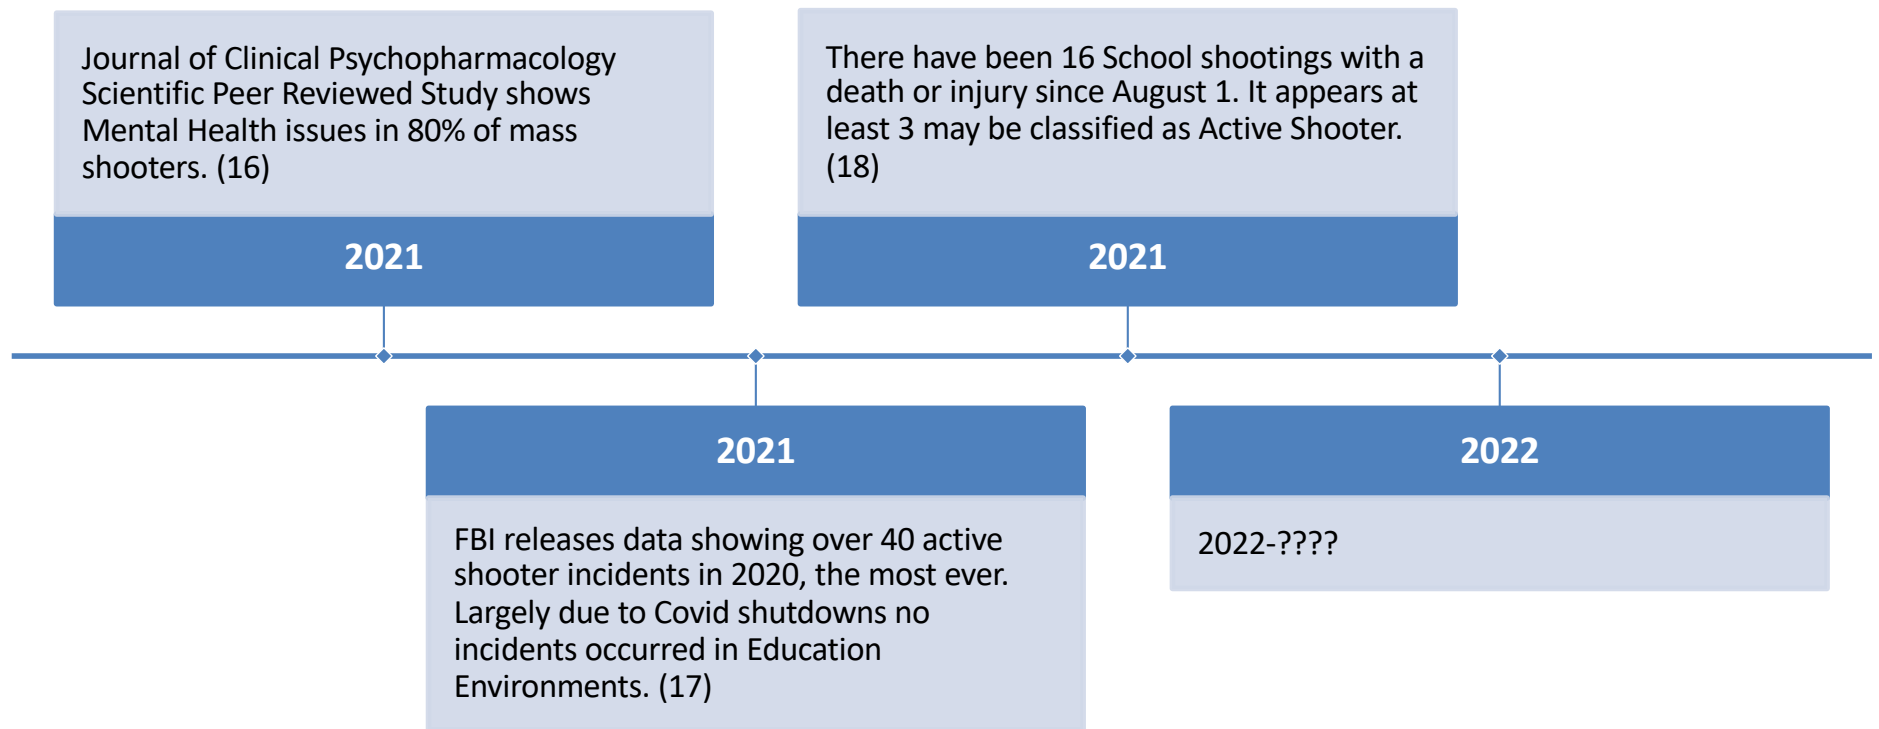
Journal of Clinical Psychopharmacology Scientific Peer Reviewed Study shows Mental Health issues in 80% of mass shooters. (16)

2021

There have been 16 School shootings with a death or injury since August 1. It appears at least 3 may be classified as Active Shooter. (18)

2021

2021

FBI releases data showing over 40 active shooter incidents in 2020, the most ever. Largely due to Covid shutdowns no incidents occurred in Education Environments. (17)

2022

2022-????